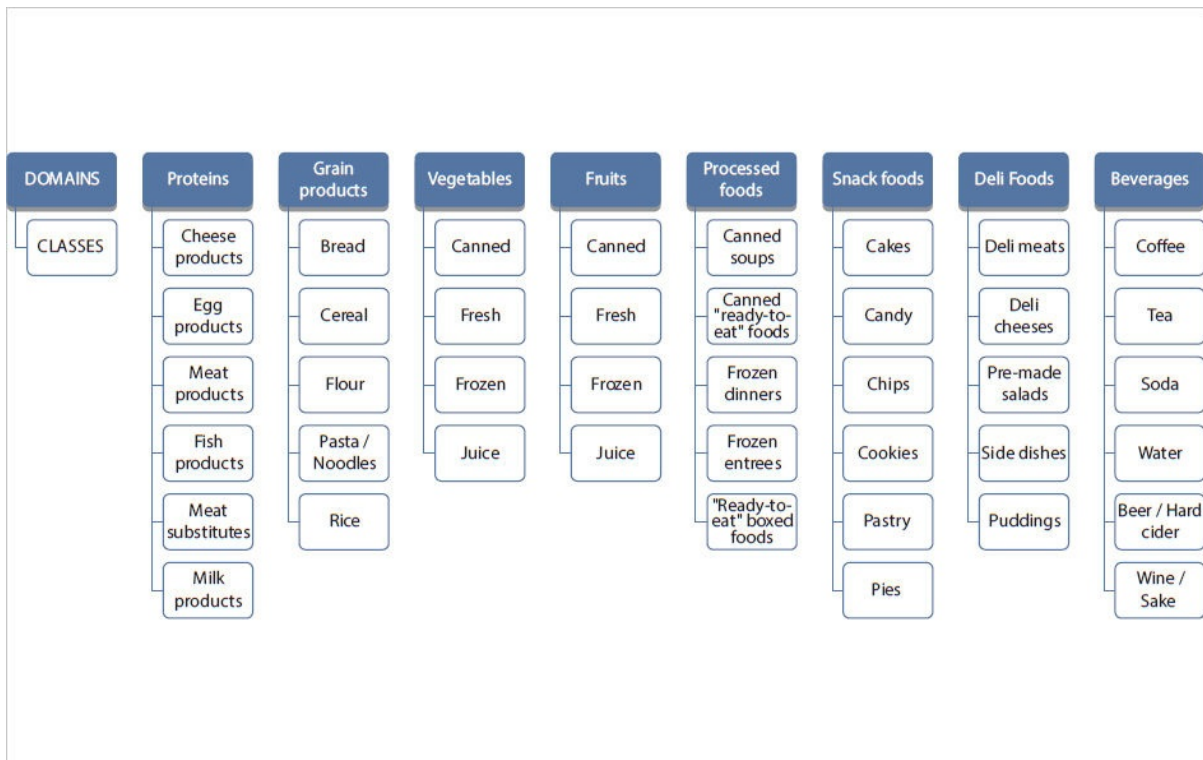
DOMAINS

CLASSES

Proteins

Cheese products

Egg products

Meat products

Fish products

Meat substitutes

Milk products

Grain products

Bread

Cereal

Flour

Pasta / Noodles

Rice

Vegetables

Canned

Fresh

Frozen

Juice

Fruits

Canned

Fresh

Frozen

Juice

Processed foods

Canned soups

Canned "ready-to-eat" foods

Frozen dinners

Frozen entrees

"Ready-to-eat" boxed foods

Snack foods

Cakes

Candy

Chips

Cookies

Pastry

Pies

Deli Foods

Deli meats

Deli cheeses

Pre-made salads

Side dishes

Puddings

Beverages

Coffee

Tea

Soda

Water

Beer / Hard cider

Wine / Sake